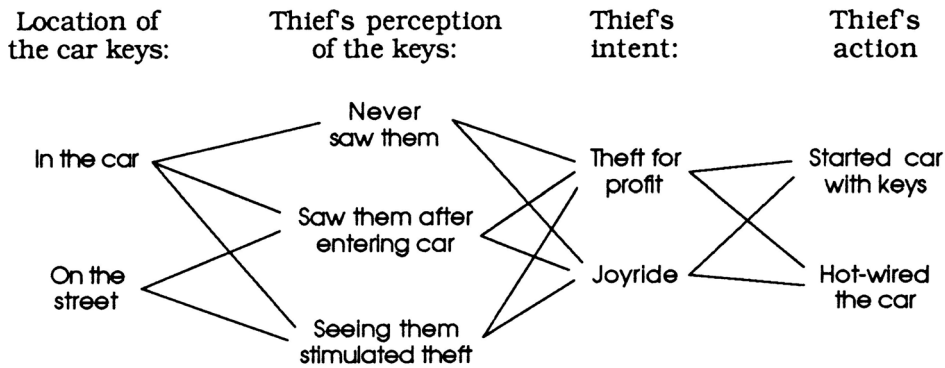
Location of the car keys:

Thief's perception of the keys:

Thief's intent:

Thief's action

In the car

On the street

Never saw them

Saw them after entering car

Seeing them stimulated theft

Theft for profit

Joyride

Started car with keys

Hot-wired the car